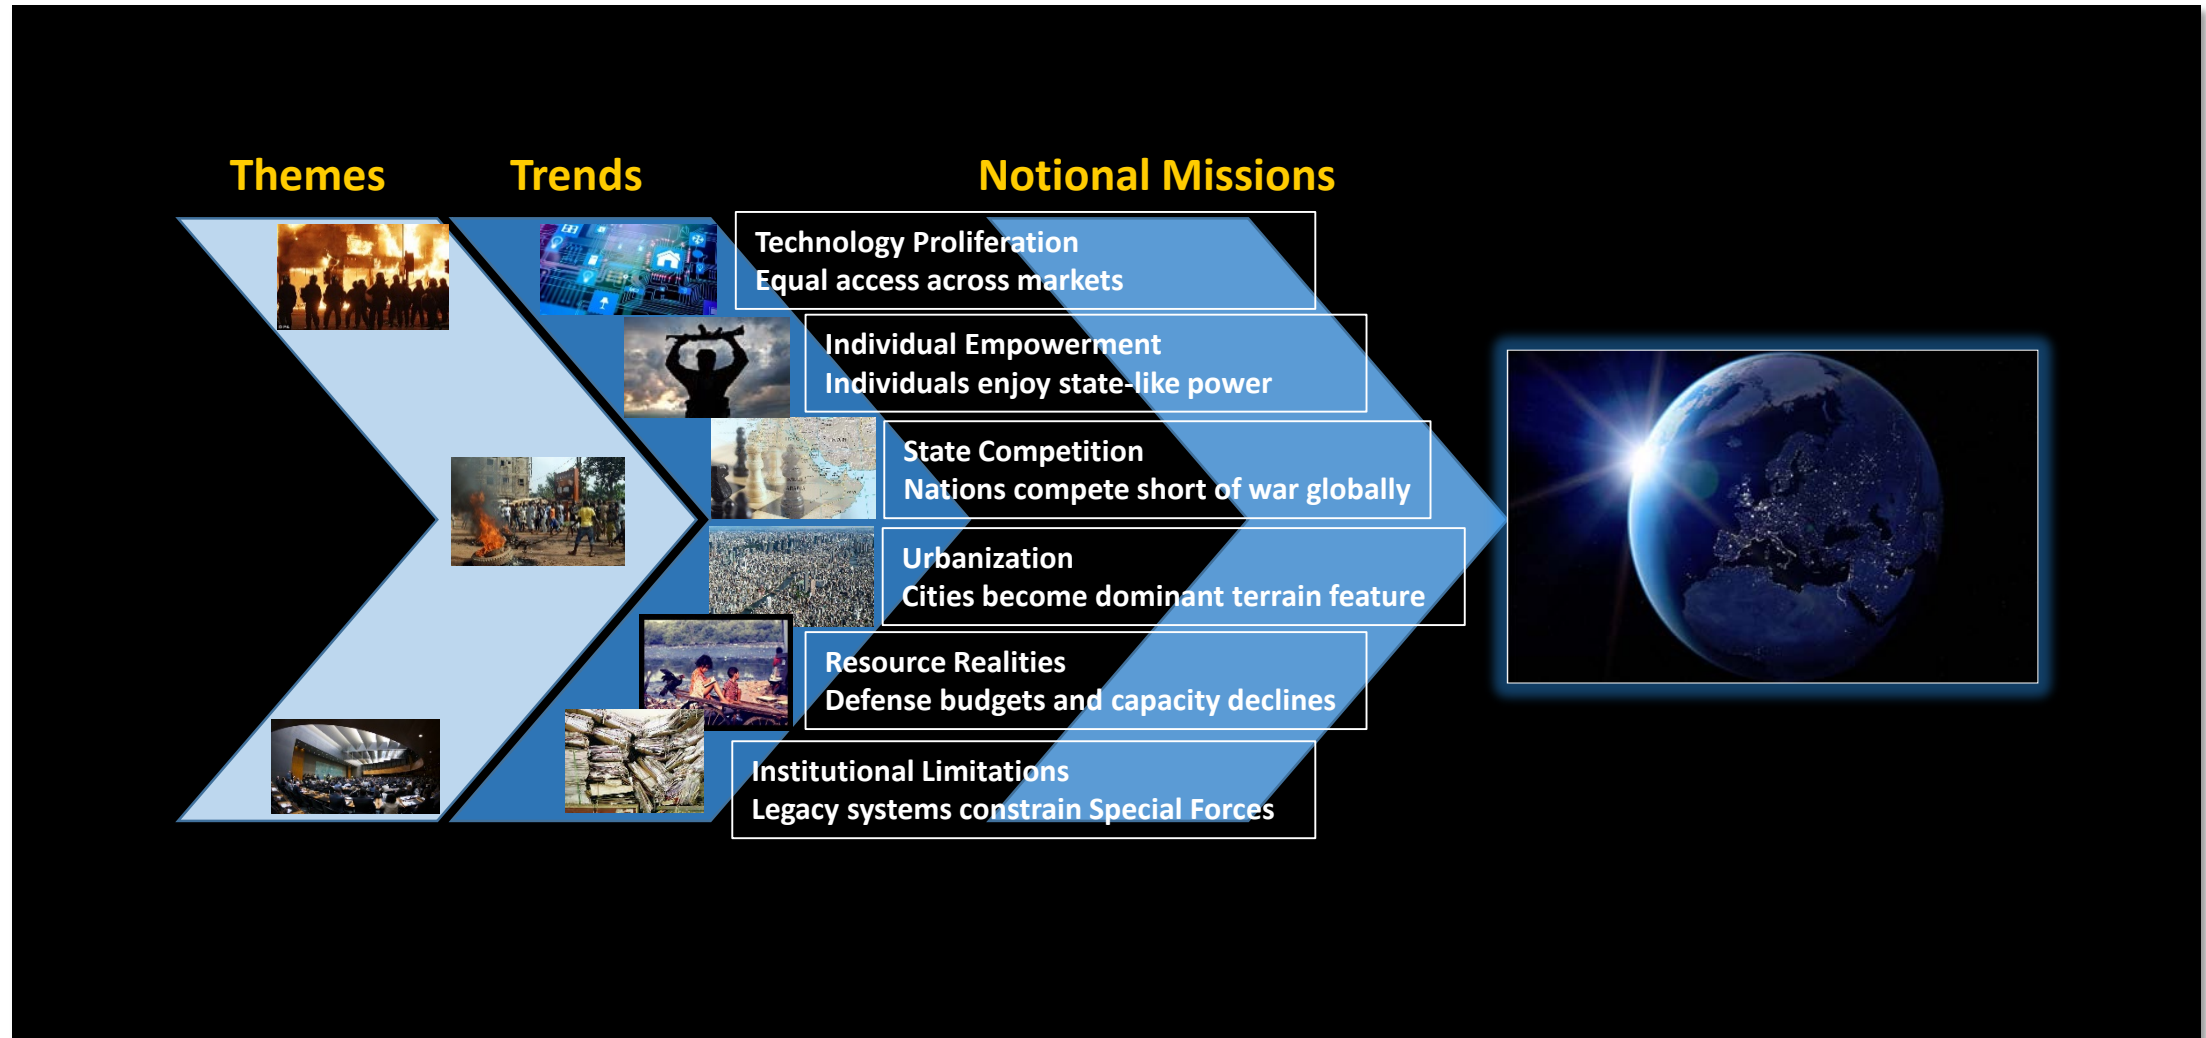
Themes

Trends

Notional Missions

Technology Proliferation
Equal access across markets

Individual Empowerment
Individuals enjoy state-like power

State Competition
Nations compete short of war globally

Urbanization
Cities become dominant terrain feature

Resource Realities
Defense budgets and capacity declines

Institutional Limitations
Legacy systems constrain Special Forces